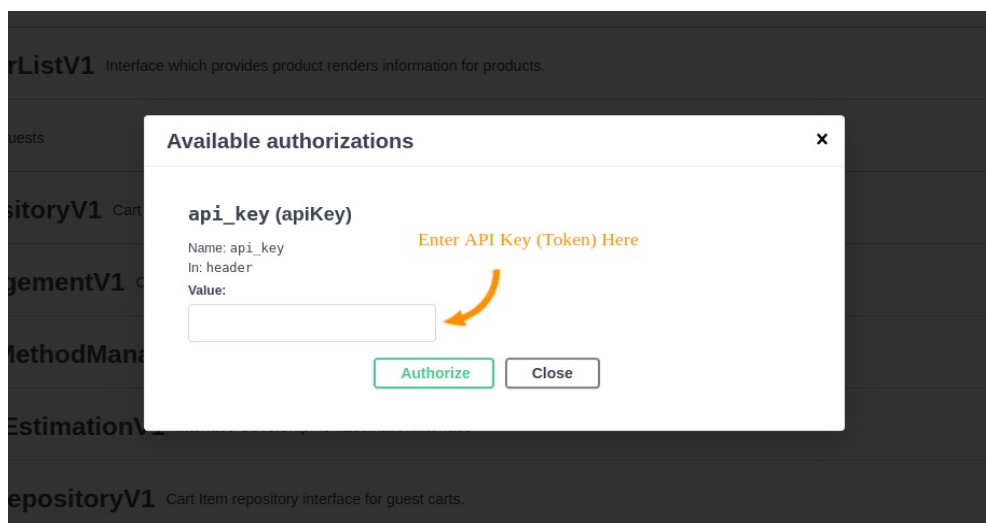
rListV1 Interface which provides product renders information for products.

uests

sitoryV1 Cart

gementV1 C

MethodMana

EstimationV1 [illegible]

epositoryV1 Cart Item repository interface for guest carts.

Available authorizations

×

api_key (apiKey)

Name: api_key
In: header
Value:

Enter API Key (Token) Here

Authorize

Close